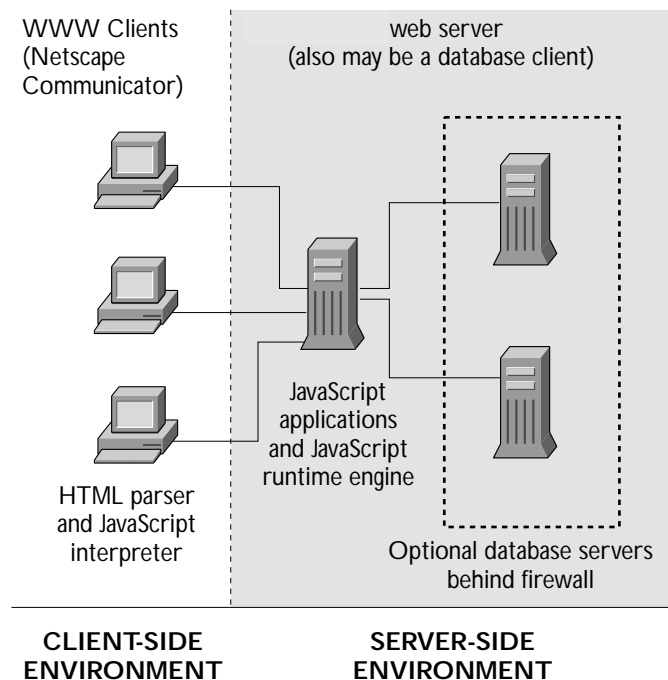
WWW Clients
(Netscape Communicator)

web server
(also may be a database client)

JavaScript applications and JavaScript runtime engine

HTML parser and JavaScript interpreter

Optional database servers behind firewall

CLIENT-SIDE ENVIRONMENT

SERVER-SIDE ENVIRONMENT